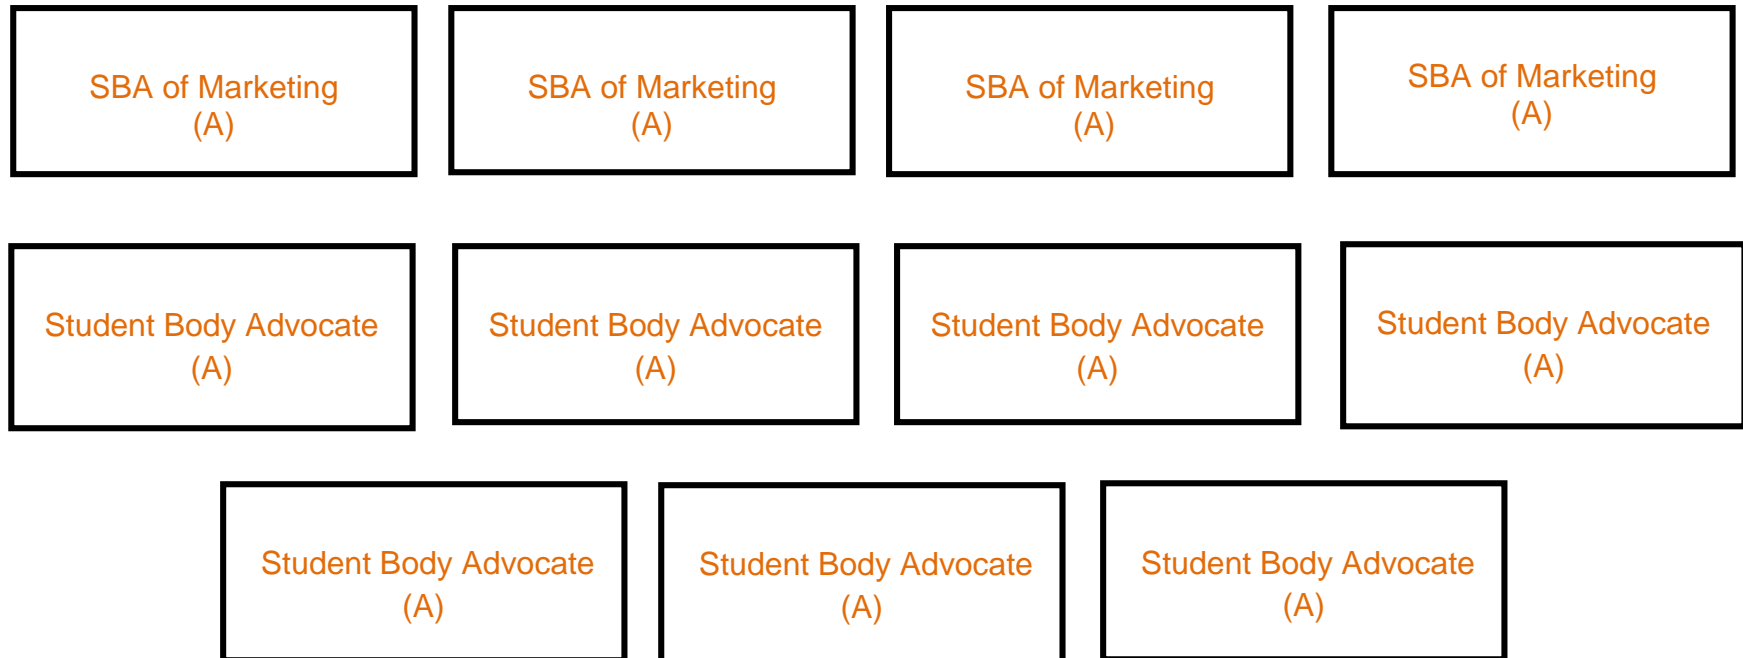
SBA of Marketing
(A)

SBA of Marketing
(A)

SBA of Marketing
(A)

SBA of Marketing
(A)

Student Body Advocate
(A)

Student Body Advocate
(A)

Student Body Advocate
(A)

Student Body Advocate
(A)

Student Body Advocate
(A)

Student Body Advocate
(A)

Student Body Advocate
(A)